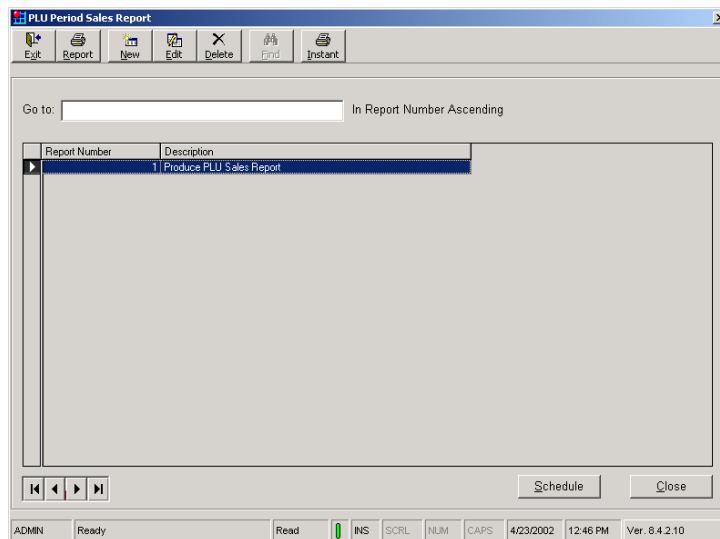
PLU Period Sales Report

Exit Report New Edit Delete Find Instant

Go to: In Report Number Ascending

| Report Number | Description |
|---|---|
| 1 | Produce PLU Sales Report |

Schedule Close

ADMIN Ready Read INS SCRL NUM CAPS 4/23/2002 12:46 PM Ver. 8.4.2.10